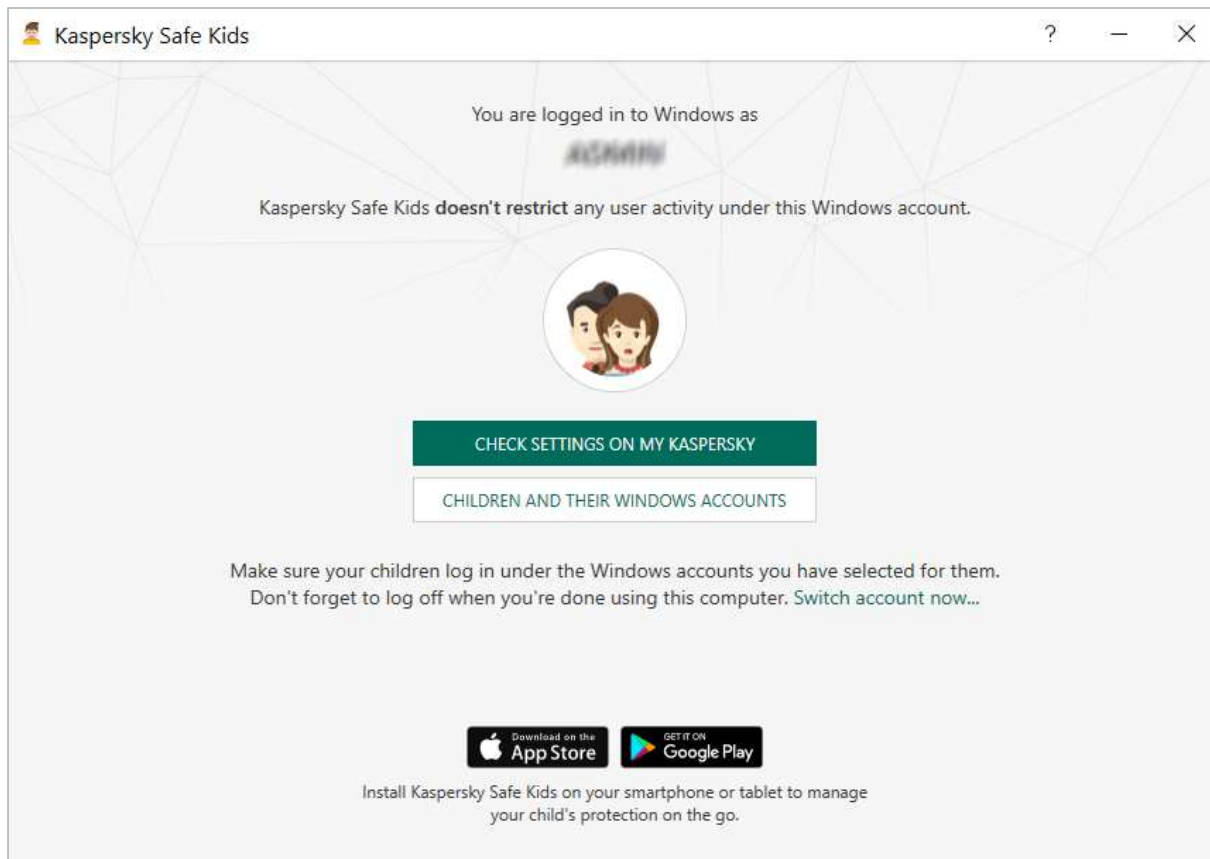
Kaspersky Safe Kids

?

You are logged in to Windows as

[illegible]

Kaspersky Safe Kids **doesn't restrict** any user activity under this Windows account.

CHECK SETTINGS ON MY KASPERSKY

CHILDREN AND THEIR WINDOWS ACCOUNTS

Make sure your children log in under the Windows accounts you have selected for them. Don't forget to log off when you're done using this computer. Switch account now...

Download on the App Store

GET IT ON Google Play

Install Kaspersky Safe Kids on your smartphone or tablet to manage your child's protection on the go.